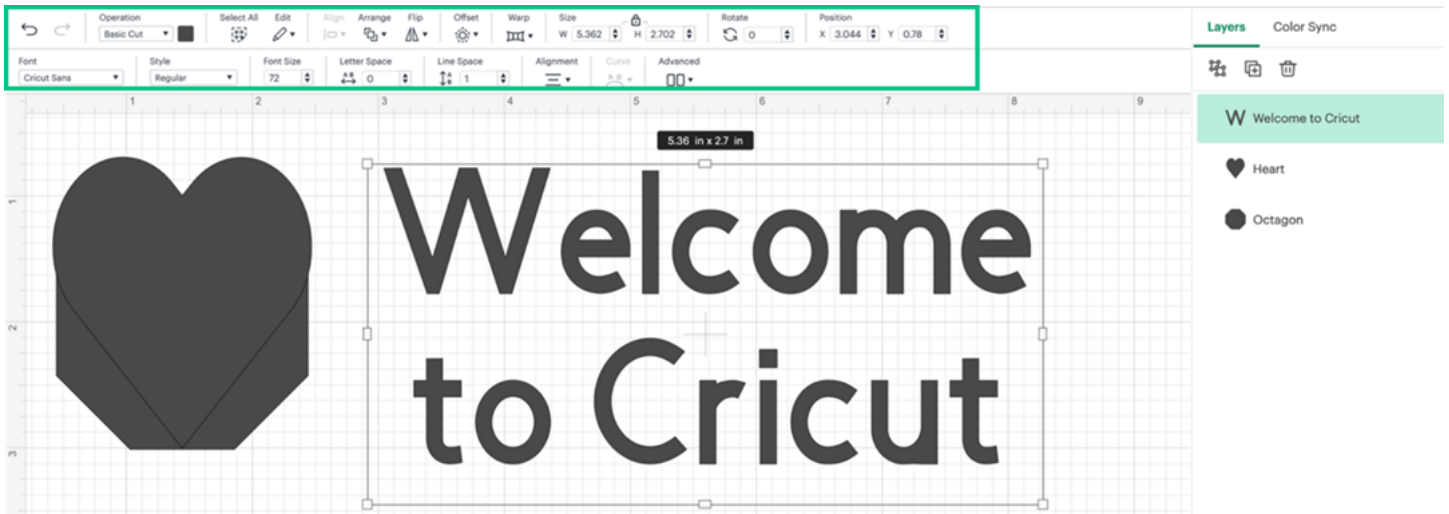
Operation
Basic Cut
Select All
Edit
Align
Arrange
Flip
Offset
Warp
Size
W 5.362 H 2.702
Rotate
0
Position
X 3.044 Y 0.78

Font
Cricut Sans
Style
Regular
Font Size
72
Letter Space
0
Line Space
1
Alignment
Curve
Advanced

1 2 3 4 5 6 7 8 9

1
2
3

5.36 in x 2.7 in

Welcome to Cricut

Layers
Color Sync

Welcome to Cricut
Heart
Octagon